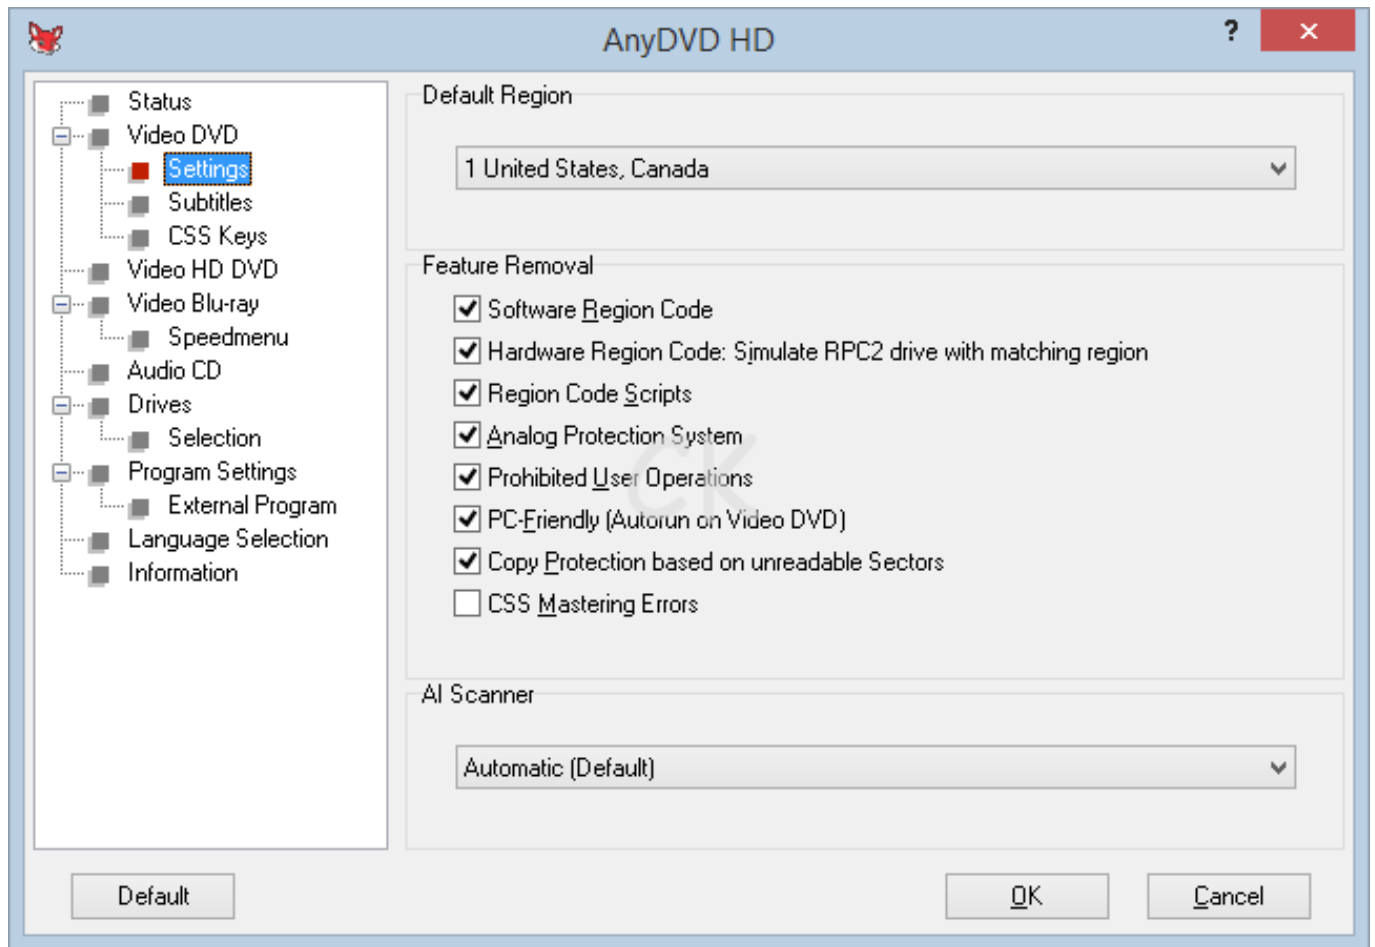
AnyDVD HD

?

✕

Status
Video DVD
Settings
Subtitles
CSS Keys
Video HD DVD
Video Blu-ray
Speedmenu
Audio CD
Drives
Selection
Program Settings
External Program
Language Selection
Information

Default Region

1 United States, Canada

Feature Removal

☑ Software Region Code
☑ Hardware Region Code: Simulate RPC2 drive with matching region
☑ Region Code Scripts
☑ Analog Protection System
☑ Prohibited User Operations
☑ PC-Friendly (Autorun on Video DVD)
☑ Copy Protection based on unreadable Sectors
☐ CSS Mastering Errors

AI Scanner

Automatic (Default)

Default

OK

Cancel